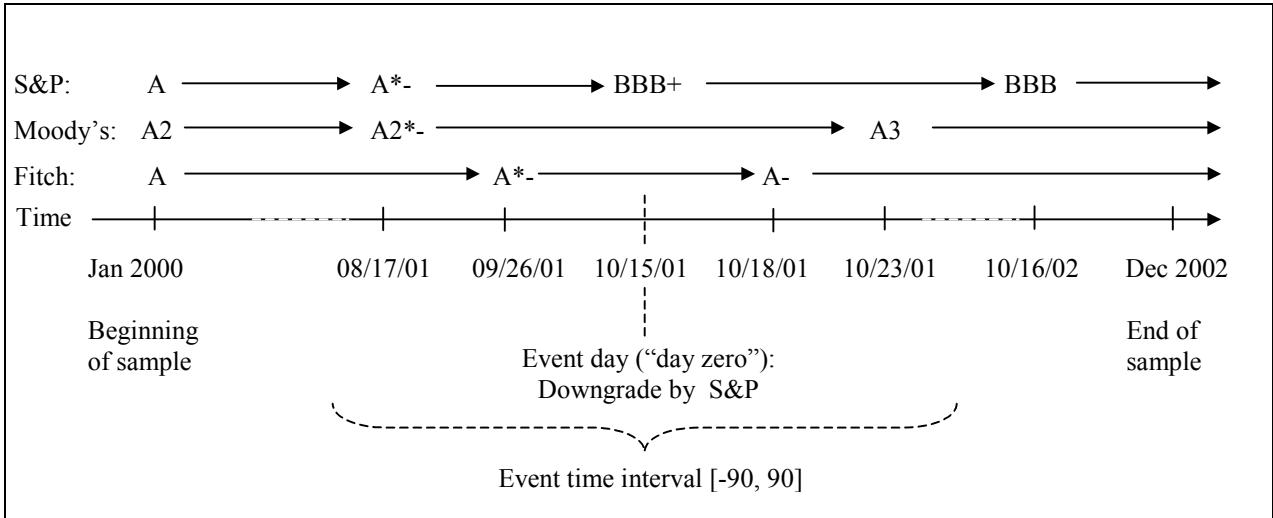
S&P: A A*- BBB+ BBB

Moody's: A2 A2*- A3

Fitch: A A*- A-

Time

Jan 2000 08/17/01 09/26/01 10/15/01 10/18/01 10/23/01 10/16/02 Dec 2002

Beginning of sample

Event day ("day zero"): Downgrade by S&P

End of sample

Event time interval [-90, 90]